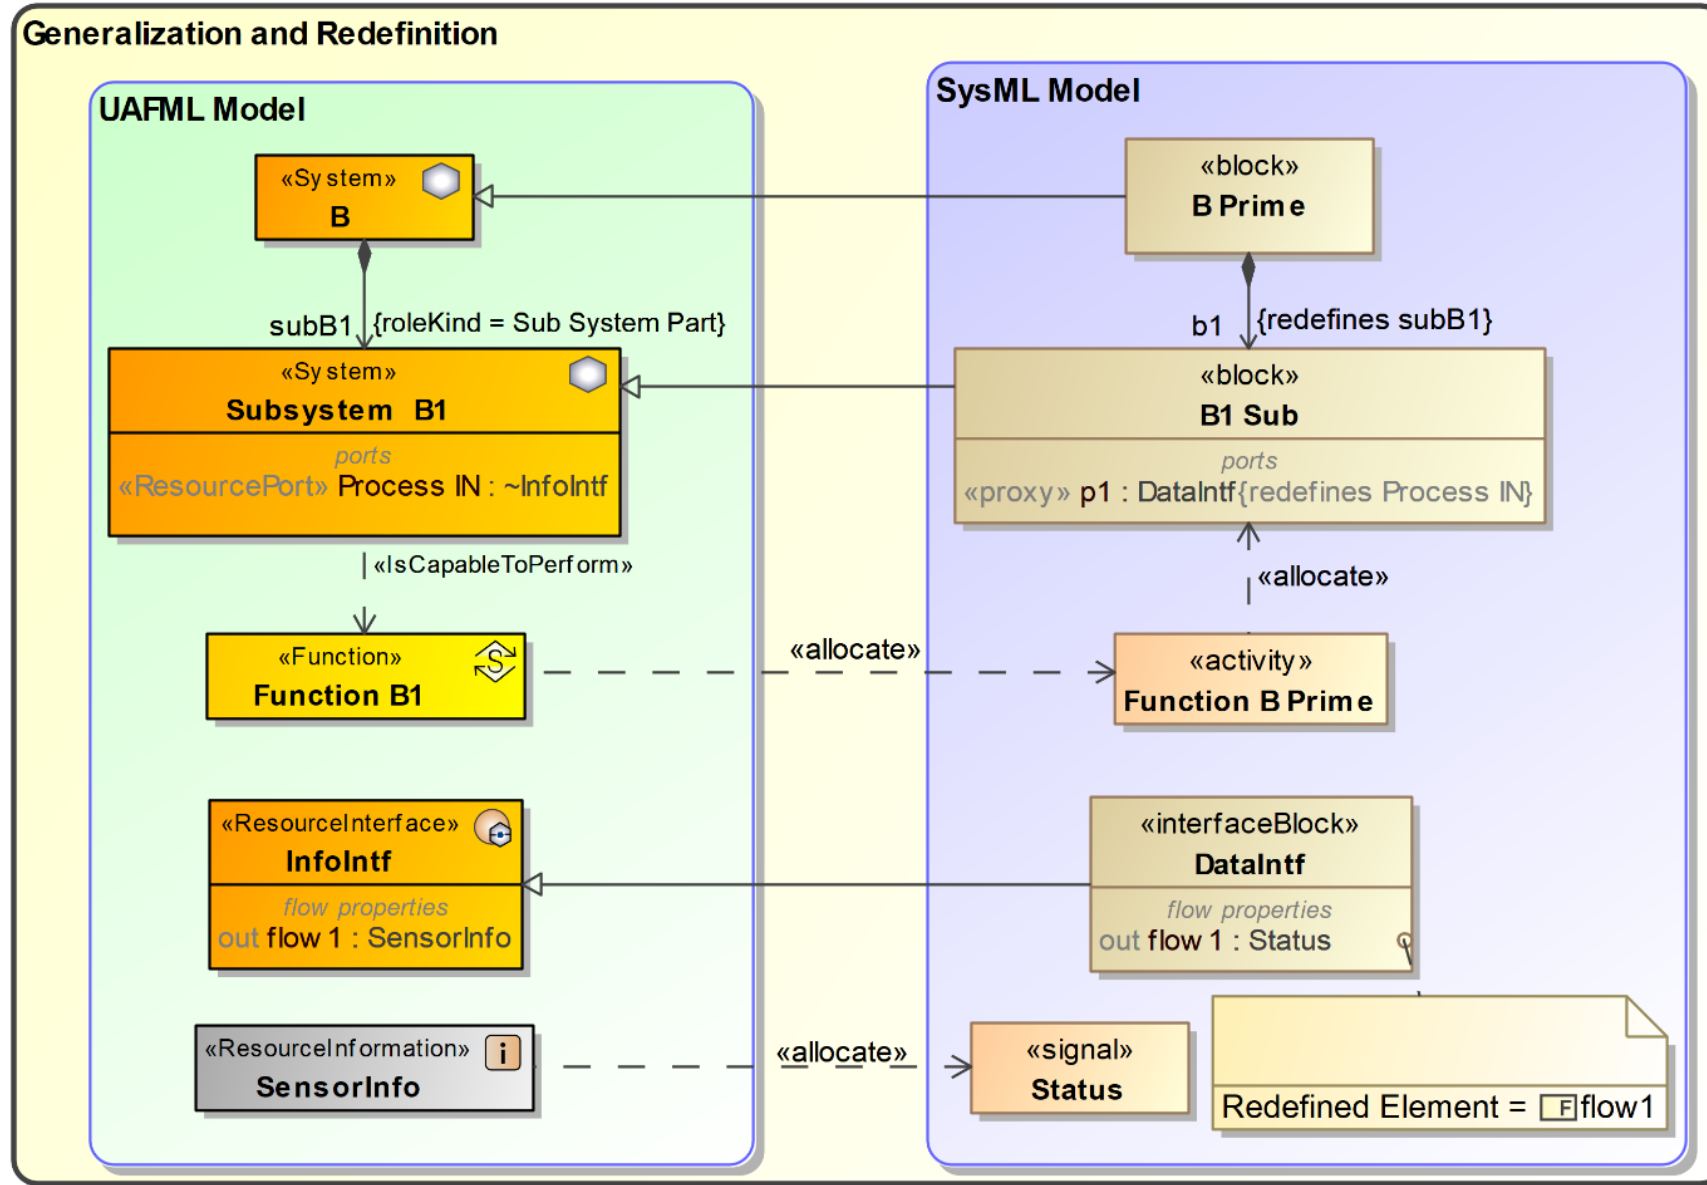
Generalization and Redefinition

UAFML Model

«System»
B

subB1 {roleKind = Sub System Part}

«System»
Subsystem B1
ports
«ResourcePort» Process IN : ~InfoIntf

«IsCapableToPerform»

«Function»
Function B1

«ResourceInterface»
InfoIntf
flow properties
out flow 1 : SensorInfo

«ResourceInformation»
SensorInfo

SysML Model

«block»
B Prime

b1 {redefines subB1}

«block»
B1 Sub
ports
«proxy» p1 : DataIntf{redefines Process IN}

«allocate»

«allocate»

«activity»
Function B Prime

«interfaceBlock»
DataIntf
flow properties
out flow 1 : Status

«allocate»

«signal»
Status

Redefined Element = F flow1